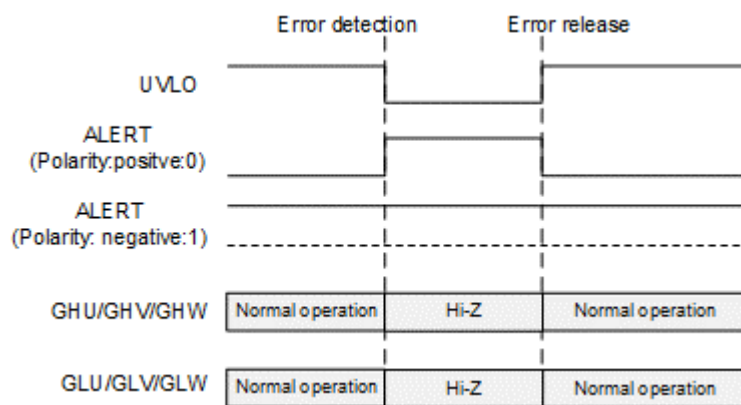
Error detection

Error release

UVLO

ALERT
(Polarity:positve:0)

ALERT
(Polarity: negative:1)

GHU/GHV/GHW

Normal operation

Hi-Z

Normal operation

GLU/GLV/GLW

Normal operation

Hi-Z

Normal operation